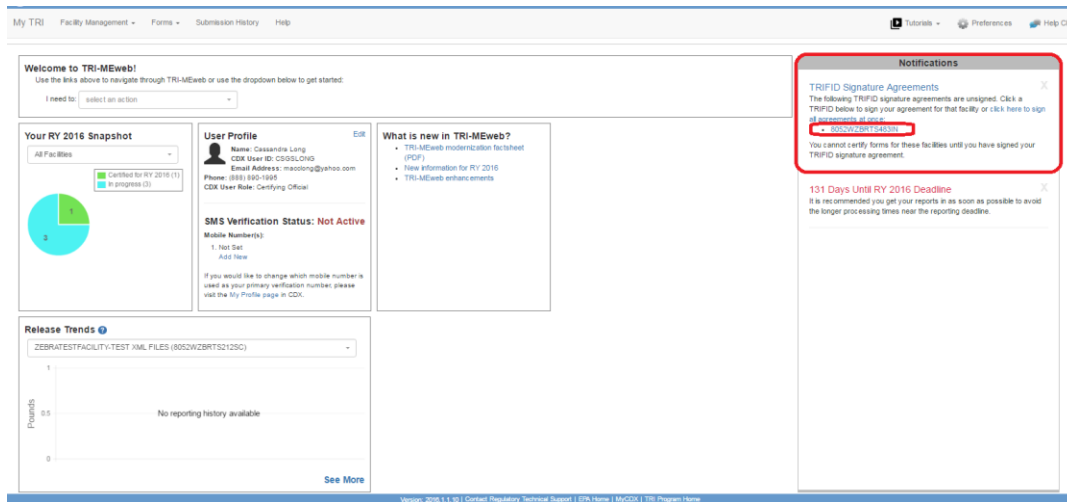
My TRI Facility Management ▾ Forms ▾ Submission History Help

Tutorials ▾ Preferences Help C

Welcome to TRI-MEweb!
Use the links above to navigate through TRI-MEweb or use the dropdown below to get started:

I need to: select an action

Your RY 2016 Snapshot

All Facilities

Certified for RY 2016 (1)
In progress (3)

1

3

User Profile
Edit

Name: Cassandra Long
CDX User ID: CSGSLONG
Email Address: macolong@yahoo.com
Phone: (888) 890-1995
CDX User Role: Certifying Official

SMS Verification Status: Not Active

Mobile Number(s):
1. Not Set
Add New

If you would like to change which mobile number is used as your primary verification number, please visit the My Profile page in CDX.

What is new in TRI-MEweb?
• TRI-MEweb modernization factsheet (PDF)
• New information for RY 2016
• TRI-MEweb enhancements

Notifications

TRIFID Signature Agreements
X
The following TRIFID signature agreements are unsigned. Click a TRIFID below to sign your agreement for that facility or click here to sign all agreements at once:
• 8052WZBRTS483IN

You cannot certify forms for these facilities until you have signed your TRIFID signature agreement.

131 Days Until RY 2016 Deadline
X
It is recommended you get your reports in as soon as possible to avoid the longer processing times near the reporting deadline.

Release Trends

ZEBRATESTFACILITY-TEST XML FILES (8052WZBRTS212SC)

1

Pounds 0.5

0

No reporting history available

See More

Version: 2016.1.1.10 | Contact Regulatory Technical Support | EPA Home | MyCDX | TRI Program Home